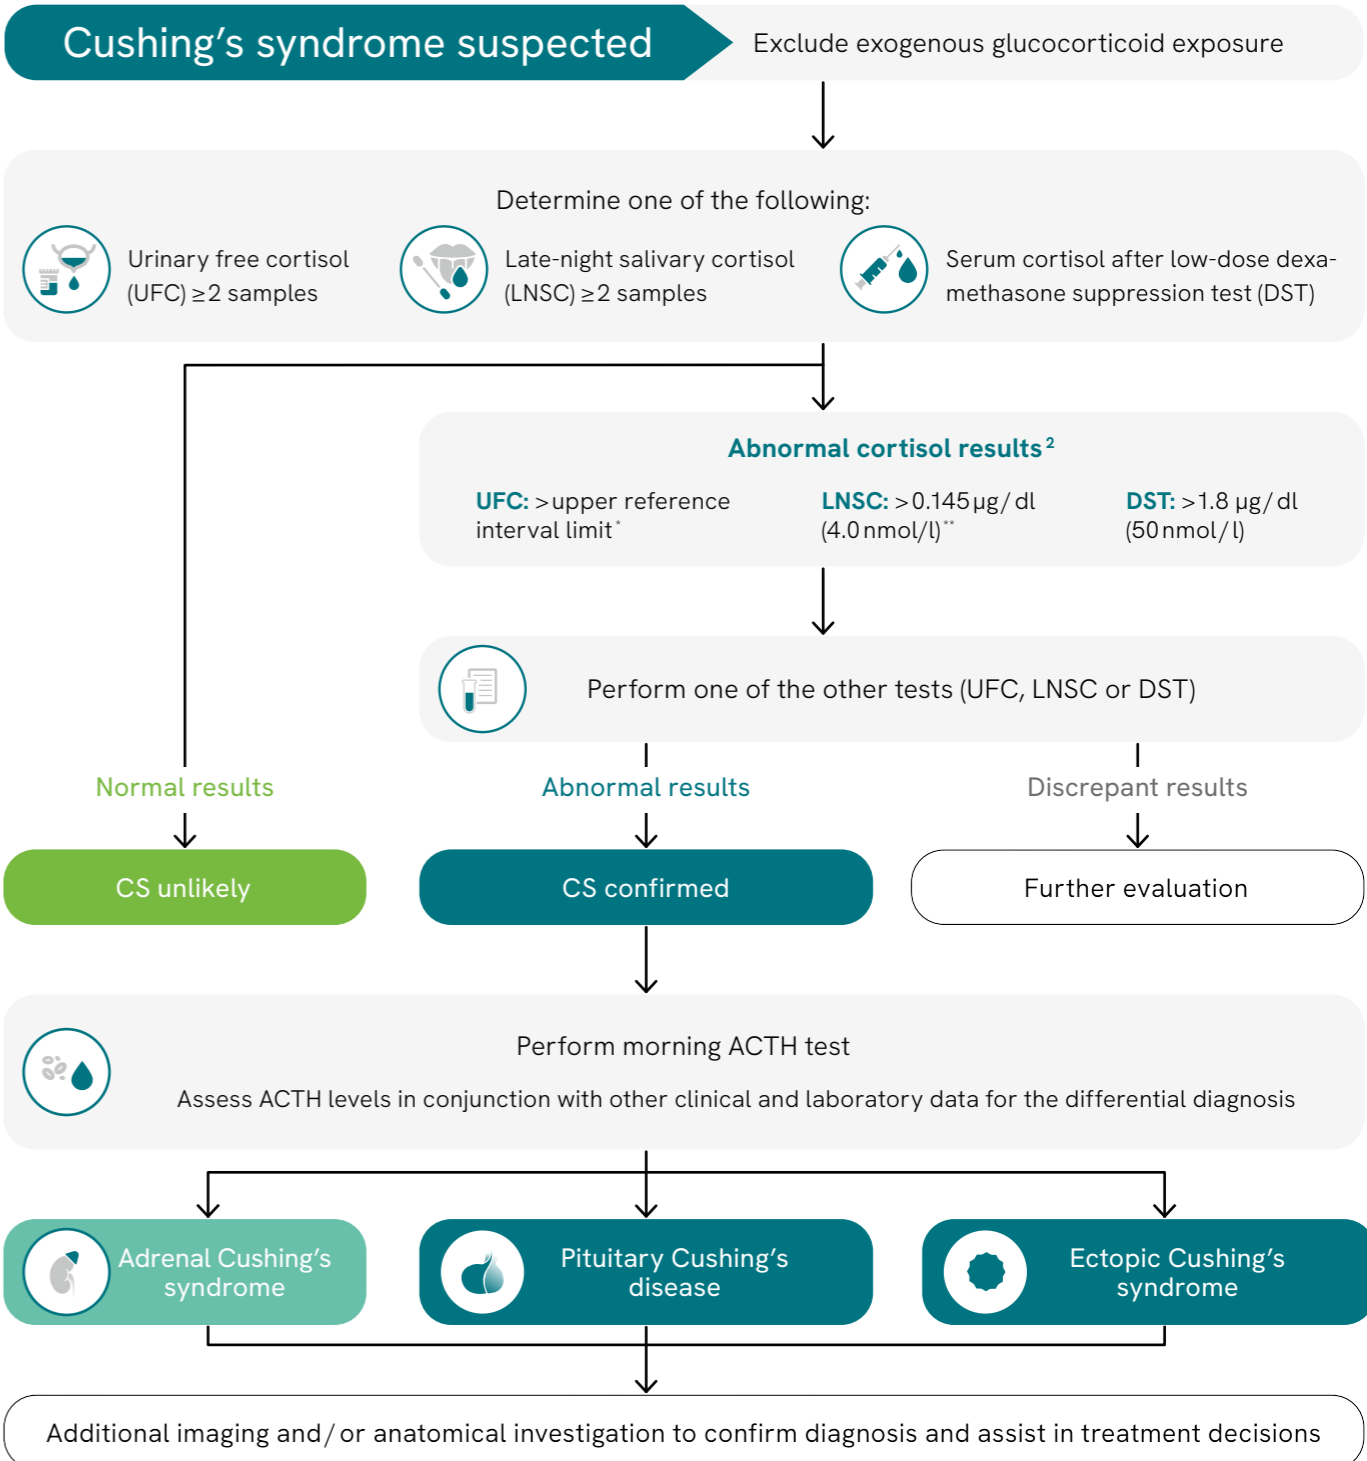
Cushing's syndrome suspected

Exclude exogenous glucocorticoid exposure

Determine one of the following:

Urinary free cortisol (UFC) ≥2 samples

Late-night salivary cortisol (LNSC) ≥2 samples

Serum cortisol after low-dose dexamethasone suppression test (DST)

Abnormal cortisol results$^2$

UFC: >upper reference interval limit*

LNSC: >0.145 µg/dl (4.0 nmol/l)**

DST: >1.8 µg/dl (50 nmol/l)

Perform one of the other tests (UFC, LNSC or DST)

Normal results

Abnormal results

Discrepant results

CS unlikely

CS confirmed

Further evaluation

Perform morning ACTH test

Assess ACTH levels in conjunction with other clinical and laboratory data for the differential diagnosis

Adrenal Cushing's syndrome

Pituitary Cushing's disease

Ectopic Cushing's syndrome

Additional imaging and/or anatomical investigation to confirm diagnosis and assist in treatment decisions